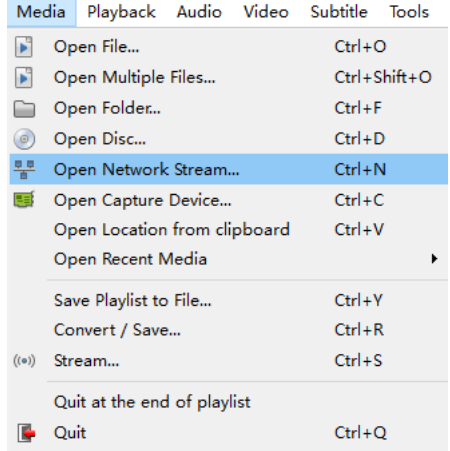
Media Playback Audio Video Subtitle Tools

Open File... Ctrl+O
Open Multiple Files... Ctrl+Shift+O
Open Folder... Ctrl+F
Open Disc... Ctrl+D
Open Network Stream... Ctrl+N
Open Capture Device... Ctrl+C
Open Location from clipboard Ctrl+V
Open Recent Media

Save Playlist to File... Ctrl+Y
Convert / Save... Ctrl+R
Stream... Ctrl+S

Quit at the end of playlist
Quit Ctrl+Q